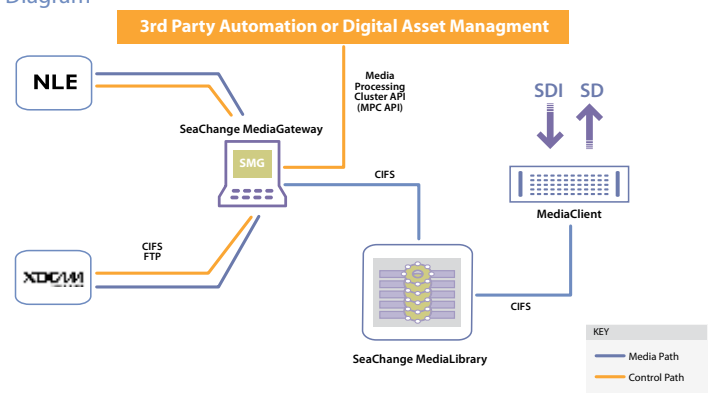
Diagram

3rd Party Automation or Digital Asset Managment

NLE

Media Processing Cluster API (MPC API)

SeaChange MediaGateway

SMG

SDI SD

CIFS

MediaClient

CIFS FTP

XDCAM

CIFS

SeaChange MediaLibrary

KEY

Media Path

Control Path